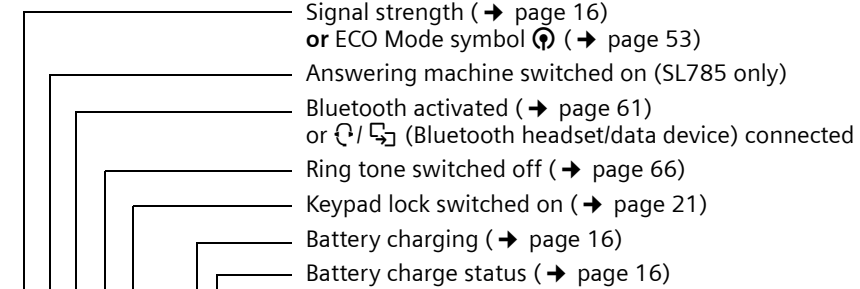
Signal strength ( → page 16)
**or** ECO Mode symbol ( → page 53)
Answering machine switched on (SL785 only)
Bluetooth activated ( → page 61)
or / (Bluetooth headset/data device) connected
Ring tone switched off ( → page 66)
Keypad lock switched on ( → page 21)
Battery charging ( → page 16)
Battery charge status ( → page 16)